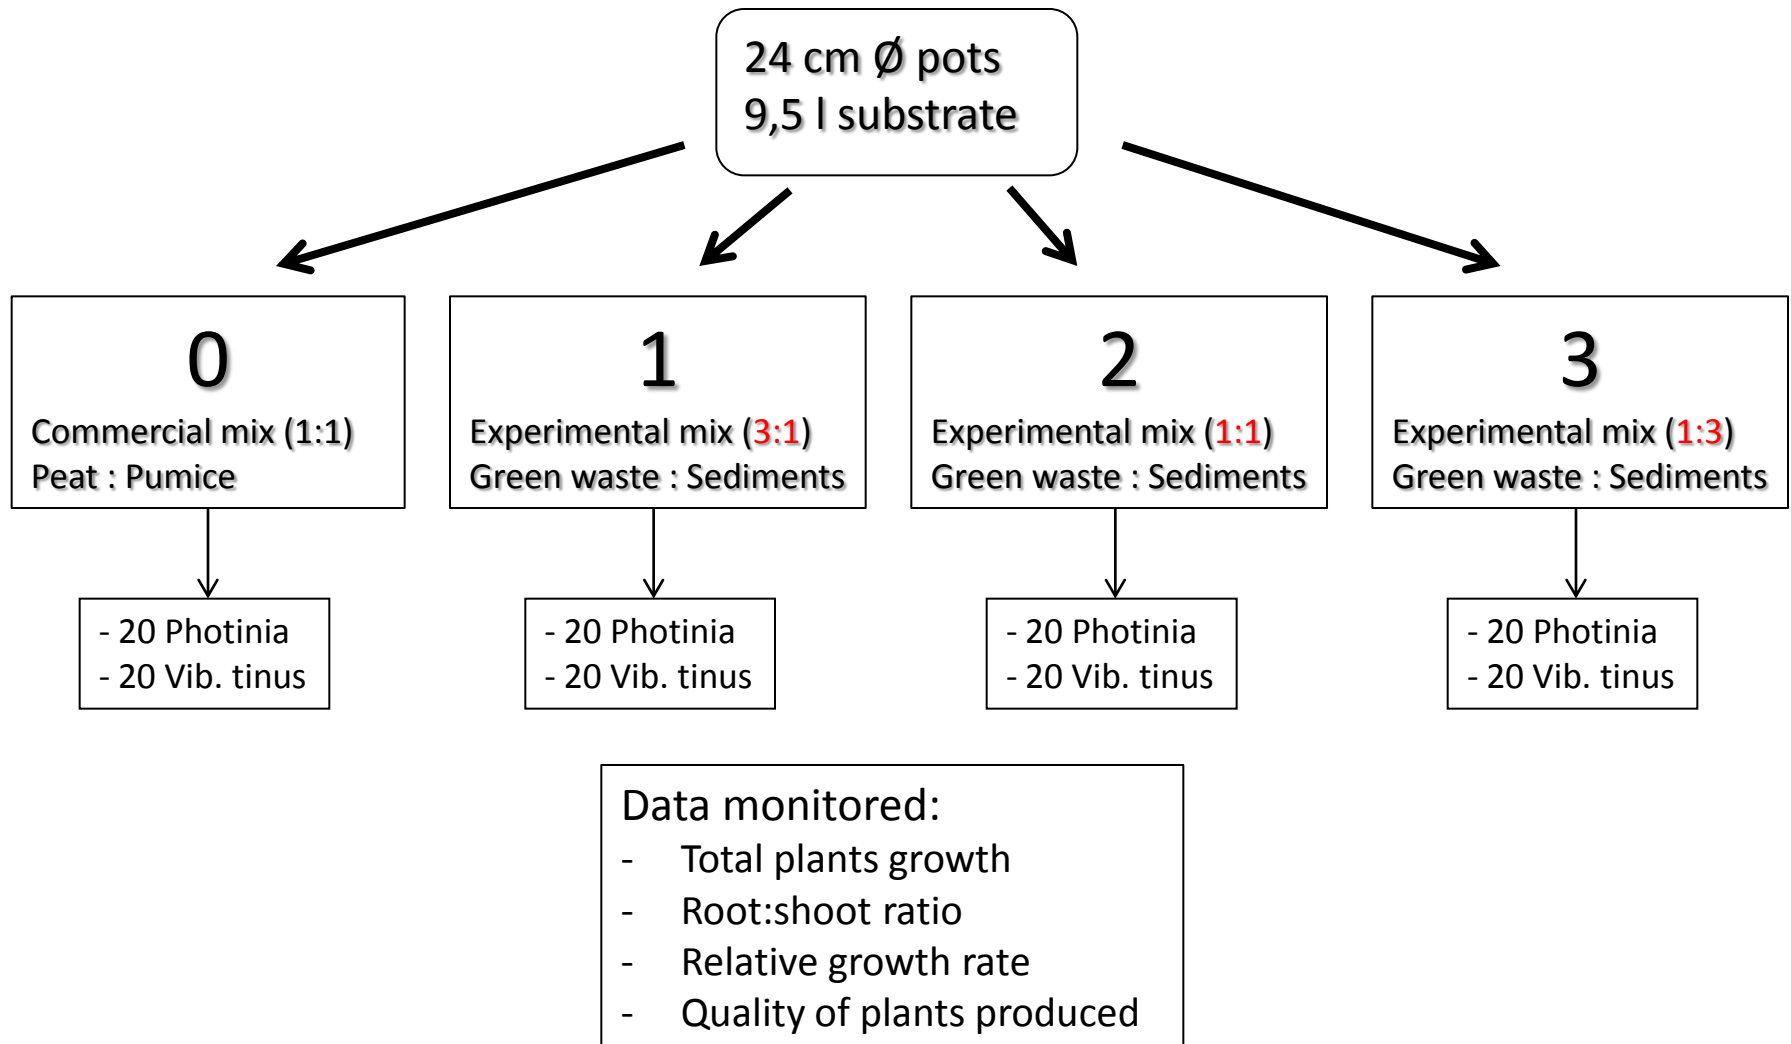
24 cm Ø pots
9,5 l substrate

0
Commercial mix (1:1)
Peat : Pumice

1
Experimental mix (3:1)
Green waste : Sediments

2
Experimental mix (1:1)
Green waste : Sediments

3
Experimental mix (1:3)
Green waste : Sediments

- 20 Photinia
- 20 Vib. tinus

- 20 Photinia
- 20 Vib. tinus

- 20 Photinia
- 20 Vib. tinus

- 20 Photinia
- 20 Vib. tinus

Data monitored:
- Total plants growth
- Root:shoot ratio
- Relative growth rate
- Quality of plants produced